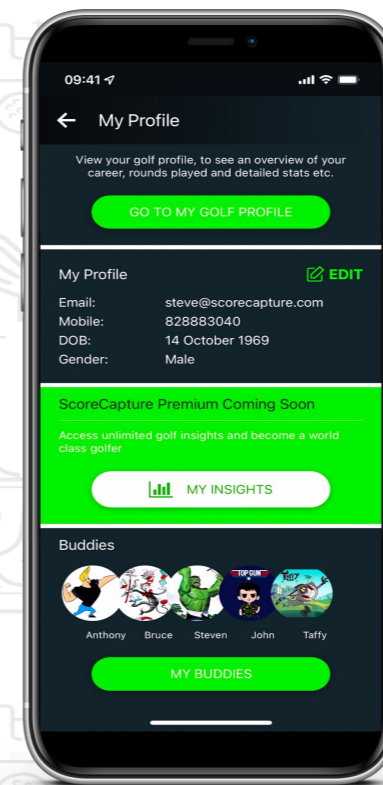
09:41

My Profile

View your golf profile, to see an overview of your career, rounds played and detailed stats etc.

GO TO MY GOLF PROFILE

My Profile

EDIT

Email: steve@scorecapture.com
Mobile: 828883040
DOB: 14 October 1969
Gender: Male

ScoreCapture Premium Coming Soon

Access unlimited golf insights and become a world class golfer

MY INSIGHTS

Buddies

TOP GUN

Anthony Bruce Steven John Taffy

MY BUDDIES